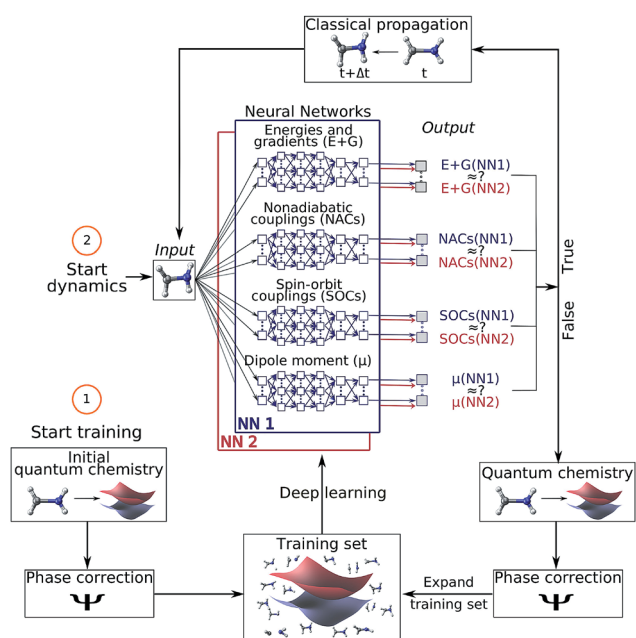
Classical propagation

t+Δt

t

Neural Networks

Output

Energies and gradients (E+G)

E+G(NN1)
≈?
E+G(NN2)

Nonadiabatic couplings (NACs)

NACs(NN1)
≈?
NACs(NN2)

2

Start dynamics

Input

Spin-orbit couplings (SOCs)

SOCs(NN1)
≈?
SOCs(NN2)

True

False

Dipole moment (μ)

μ(NN1)
≈?
μ(NN2)

NN 1

NN 2

1

Start training

Initial quantum chemistry

Quantum chemistry

Deep learning

Training set

Phase correction

$\Psi$

Expand training set

Phase correction

$\Psi$